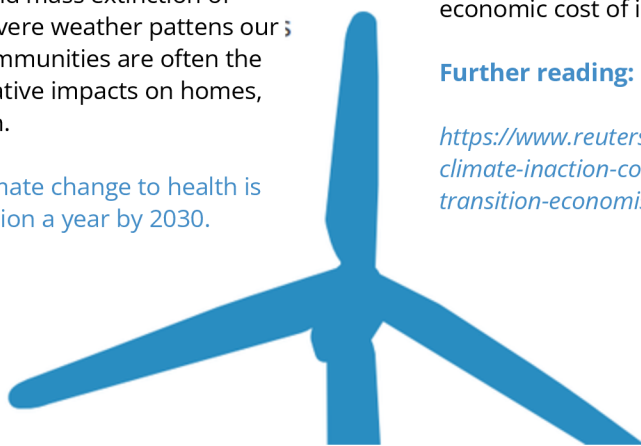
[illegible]
vere weather pattens our ;
mmunities are often the
ative impacts on homes,
n.

mate change to health is
ion a year by 2030.

economic cost of i

Further reading:

https://www.reuters
climate-inaction-co
transition-economi